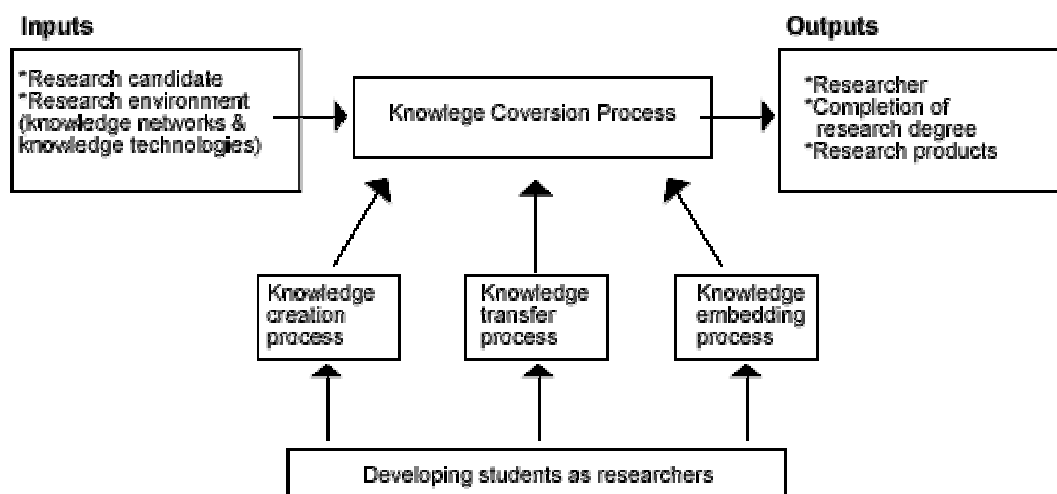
Inputs

*Research candidate
*Research environment (knowledge networks & knowledge technologies)

Knowlege Coversion Process

Outputs

*Researcher
*Completion of research degree
*Research products

Knowledge creation process

Knowledge transfer process

Knowledge embedding process

Developing students as researchers